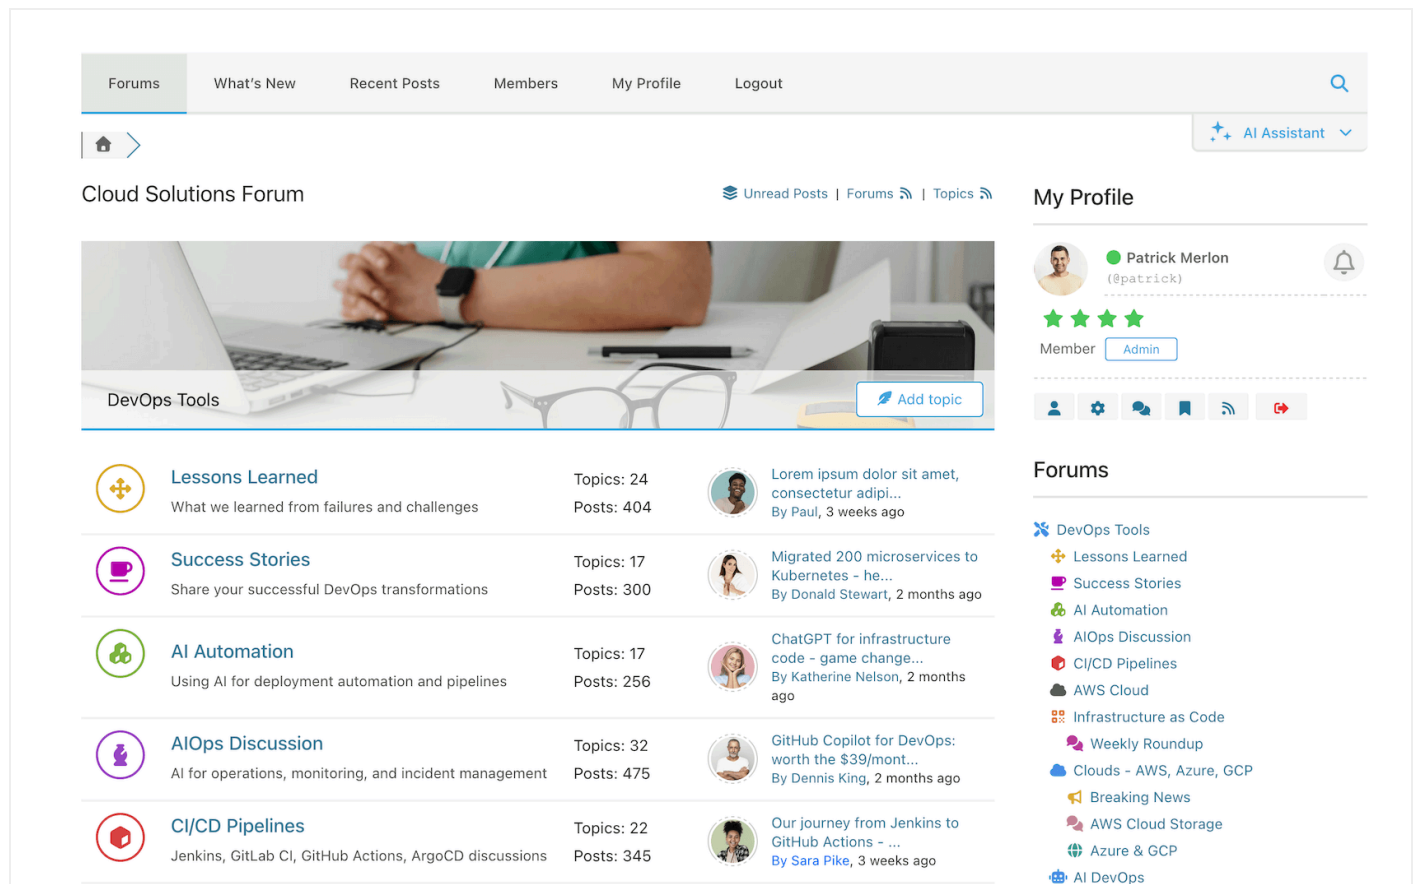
Forums What's New Recent Posts Members My Profile Logout

AI Assistant

Cloud Solutions Forum

Unread Posts | Forums | Topics

DevOps Tools

Add topic

Lessons Learned
What we learned from failures and challenges
Topics: 24
Posts: 404
Lorem ipsum dolor sit amet, consectetur adipi...
By Paul, 3 weeks ago

Success Stories
Share your successful DevOps transformations
Topics: 17
Posts: 300
Migrated 200 microservices to Kubernetes - he...
By Donald Stewart, 2 months ago

AI Automation
Using AI for deployment automation and pipelines
Topics: 17
Posts: 256
ChatGPT for infrastructure code - game change...
By Katherine Nelson, 2 months ago

AIOps Discussion
AI for operations, monitoring, and incident management
Topics: 32
Posts: 475
GitHub Copilot for DevOps: worth the $39/mont...
By Dennis King, 2 months ago

CI/CD Pipelines
Jenkins, GitLab CI, GitHub Actions, ArgoCD discussions
Topics: 22
Posts: 345
Our journey from Jenkins to GitHub Actions - ...
By Sara Pike, 3 weeks ago

My Profile

Patrick Merlon
(@patrick)

Member Admin

Forums

DevOps Tools
Lessons Learned
Success Stories
AI Automation
AIOps Discussion
CI/CD Pipelines
AWS Cloud
Infrastructure as Code
Weekly Roundup
Clouds - AWS, Azure, GCP
Breaking News
AWS Cloud Storage
Azure & GCP
AI DevOps